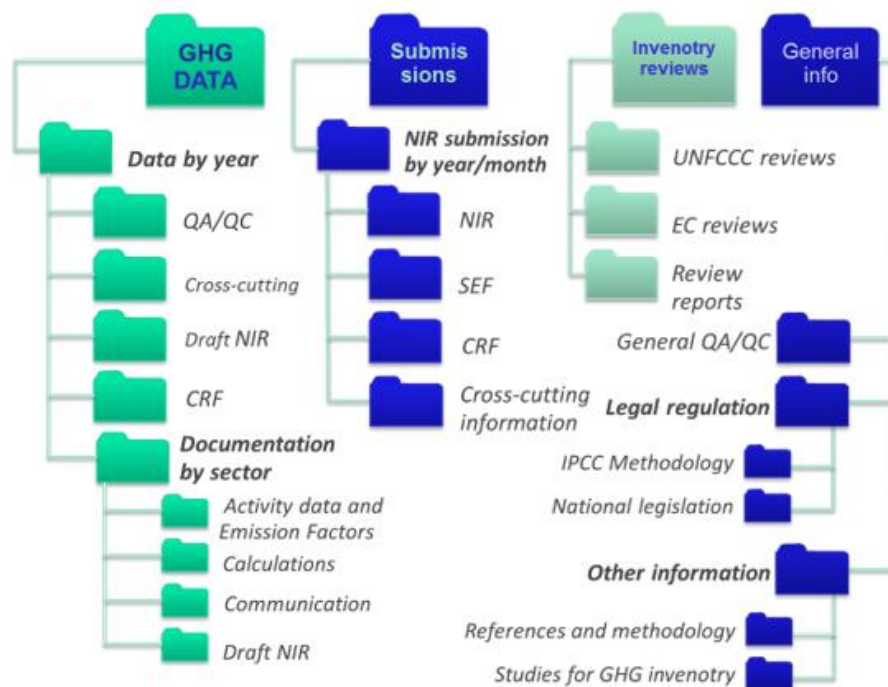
GHG DATA

Data by year

QA/QC

Cross-cutting

Draft NIR

CRF

Documentation by sector

Activity data and Emission Factors

Calculations

Communication

Draft NIR

Submissions

NIR submission by year/month

NIR

SEF

CRF

Cross-cutting information

Invenotry reviews

UNFCCC reviews

EC reviews

Review reports

General info

General QA/QC

Legal regulation

IPCC Methodology

National legislation

Other information

References and methodology

Studies for GHG invenotry